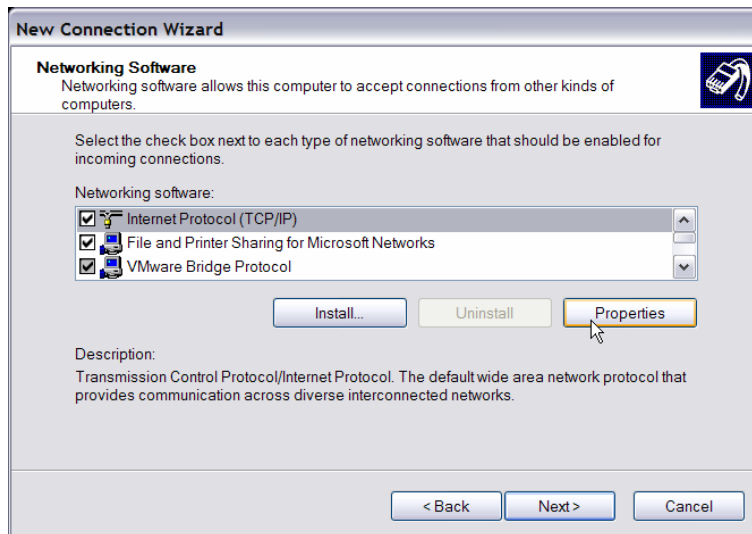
New Connection Wizard

Networking Software
Networking software allows this computer to accept connections from other kinds of computers.

Select the check box next to each type of networking software that should be enabled for incoming connections.

Networking software:

Internet Protocol (TCP/IP)
File and Printer Sharing for Microsoft Networks
VMware Bridge Protocol

Install...
Uninstall
Properties

Description:
Transmission Control Protocol/Internet Protocol. The default wide area network protocol that provides communication across diverse interconnected networks.

< Back
Next >
Cancel